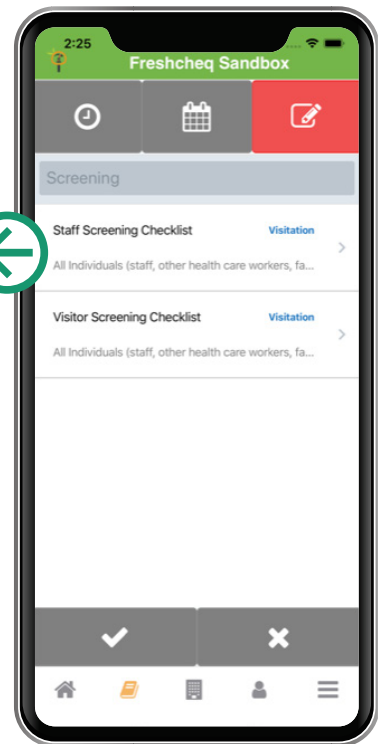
2:25

Freshcheq Sandbox

Screening

Staff Screening Checklist
Visitation
All Individuals (staff, other health care workers, fa...

Visitor Screening Checklist
Visitation
All Individuals (staff, other health care workers, fa...